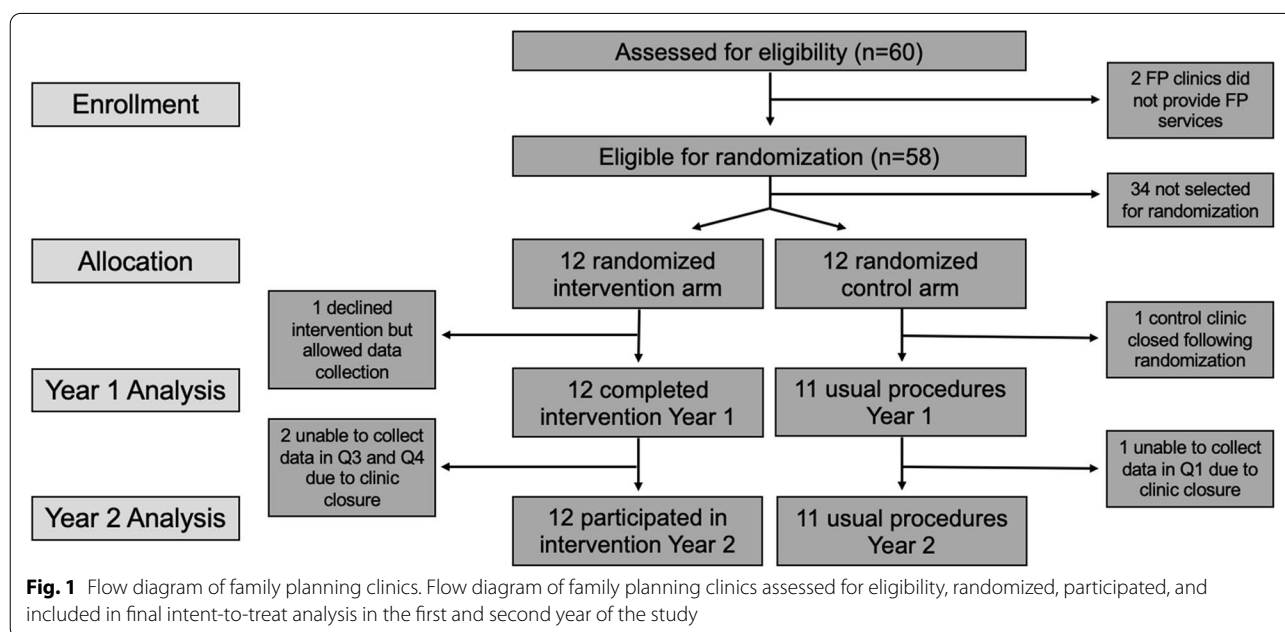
Assessed for eligibility (n=60)

Enrollment

2 FP clinics did not provide FP services

Eligible for randomization (n=58)

34 not selected for randomization

Allocation

12 randomized intervention arm

12 randomized control arm

1 declined intervention but allowed data collection

1 control clinic closed following randomization

Year 1 Analysis

12 completed intervention Year 1

11 usual procedures Year 1

2 unable to collect data in Q3 and Q4 due to clinic closure

1 unable to collect data in Q1 due to clinic closure

Year 2 Analysis

12 participated in intervention Year 2

11 usual procedures Year 2

**Fig. 1** Flow diagram of family planning clinics. Flow diagram of family planning clinics assessed for eligibility, randomized, participated, and included in final intent-to-treat analysis in the first and second year of the study